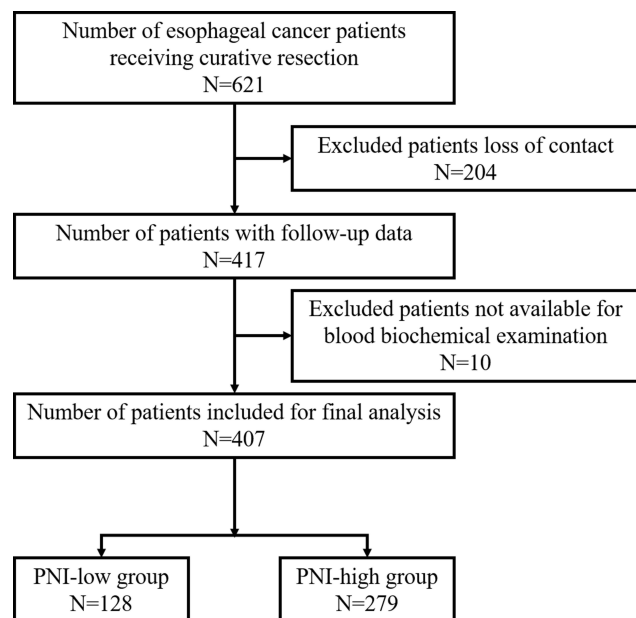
Number of esophageal cancer patients receiving curative resection
N=621

Excluded patients loss of contact
N=204

Number of patients with follow-up data
N=417

Excluded patients not available for blood biochemical examination
N=10

Number of patients included for final analysis
N=407

PNI-low group
N=128

PNI-high group
N=279